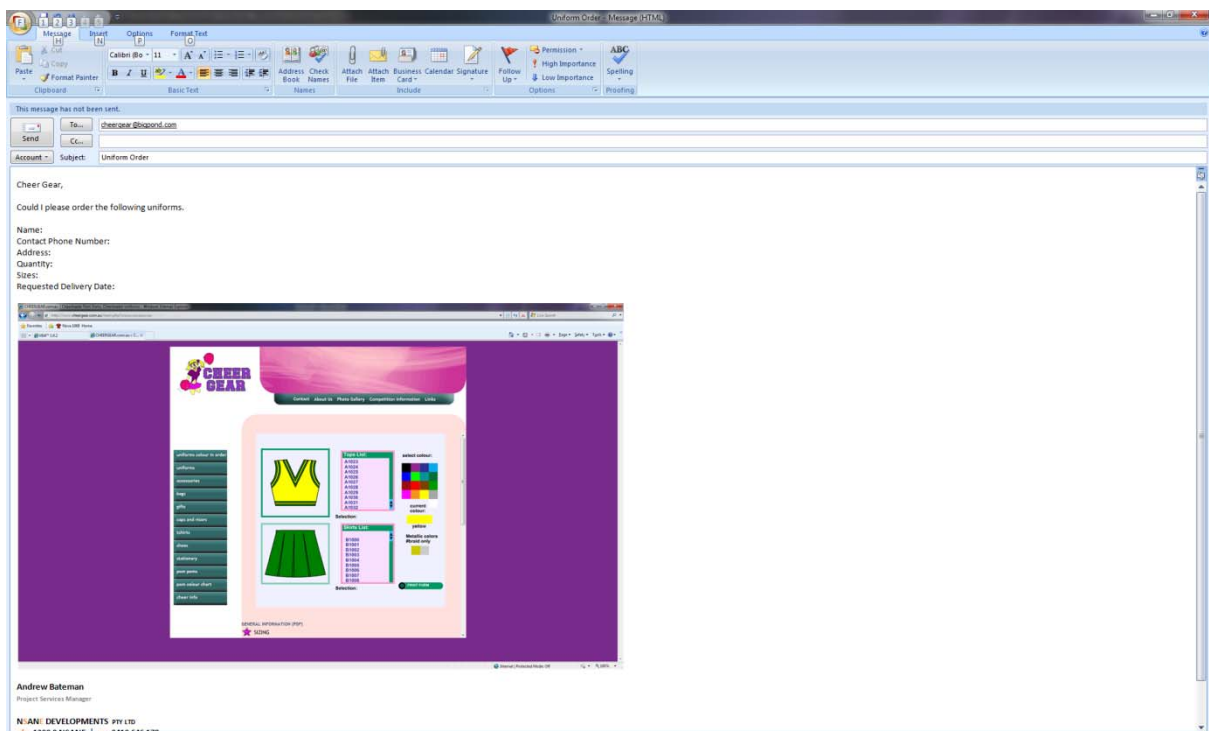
Uniform Order - Message (HTML)

Message H Insert N Options P Format Text O

Paste
Cut
Copy
Format Painter
Clipboard

Calibri (Bo 11
B I U
Basic Text

Address Book
Check Names
Names

Attach File
Attach Item
Business Card
Calendar
Signature
Include

Follow Up
Permission
High Importance
Low Importance
Options

Spelling
Proofing

This message has not been sent.

Send
To...
cheergear@bigpond.com
Cc...
Account
Subject:
Uniform Order

Cheer Gear,

Could I please order the following uniforms.

Name:
Contact Phone Number:
Address:
Quantity:
Sizes:
Requested Delivery Date:

CHEER GEAR

Contact About Us Photo Gallery Competition Information Links

uniforms colour in order
uniforms
accessories
bags
gifts
caps and visors
t-shirts
shoes
stationery
pom poms
pom colour chart
cheer info

Tops List:
A1023
A1024
A1025
A1026
A1027
A1028
A1029
A1030
A1031
A1032
Selection:

select colour:
current colour:
yellow
Metallic colors
#Gold only

Skirts List:
B1000
B1001
B1002
B1003
B1004
B1005
B1006
B1007
B1008
Selection:

GENERAL INFORMATION (PDF)
SIZING

Andrew Bateman
Project Services Manager

NSANE DEVELOPMENTS PTY LTD
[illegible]